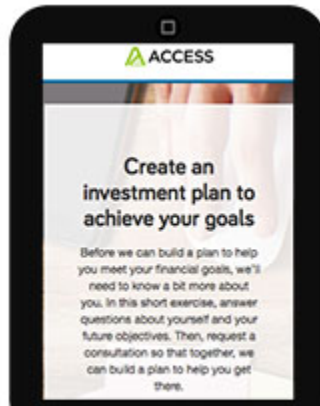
ACCESS

Create an investment plan to achieve your goals

Before we can build a plan to help you meet your financial goals, we'll need to know a bit more about you. In this short exercise, answer questions about yourself and your future objectives. Then, request a consultation so that together, we can build a plan to help you get there.